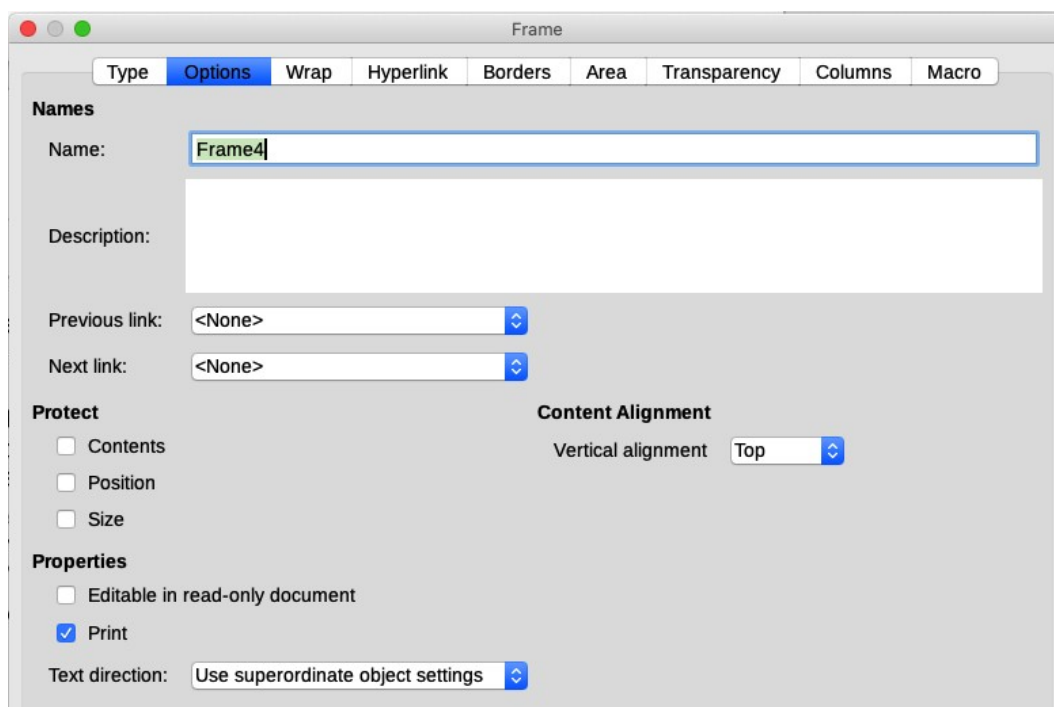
Frame

Type | Options | Wrap | Hyperlink | Borders | Area | Transparency | Columns | Macro

Names

Name: Frame4

Description:

Previous link: <None>

Next link: <None>

Protect

Contents

Position

Size

Content Alignment

Vertical alignment Top

Properties

Editable in read-only document

Print

Text direction: Use superordinate object settings